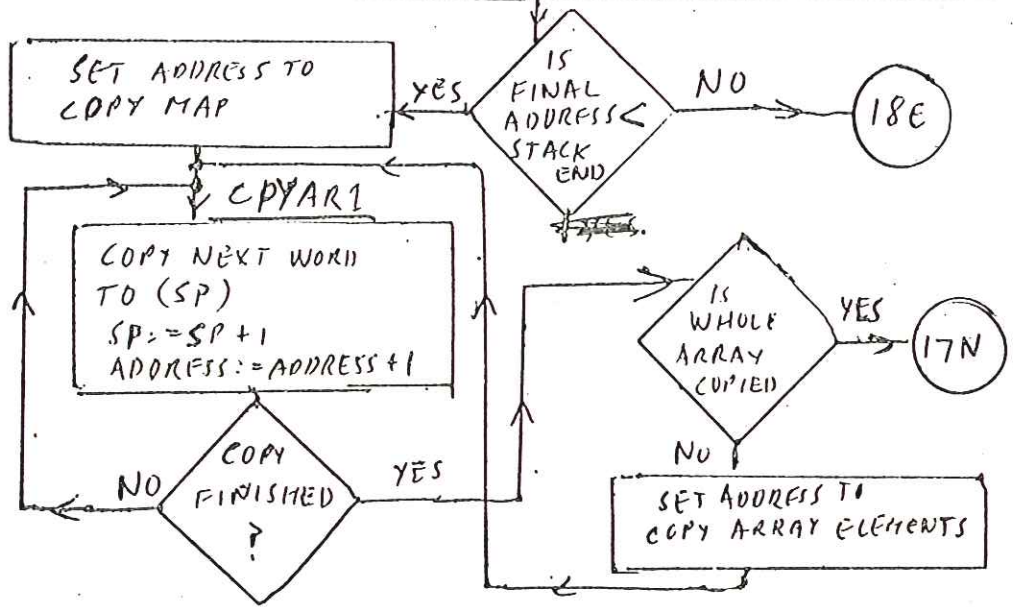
SET ADDRESS TO COPY MAP

YES

IS FINAL ADDRESS < STACK END

NO

18E

CPYAR1

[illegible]

COPY NEXT WORD TO (SP)
SP:=SP+1
ADDRESS:=ADDRESS+1

IS WHOLE ARRAY COPIED

YES

17N

NO

COPY FINISHED ?

YES

NO

SET ADDRESS TO COPY ARRAY ELEMENTS